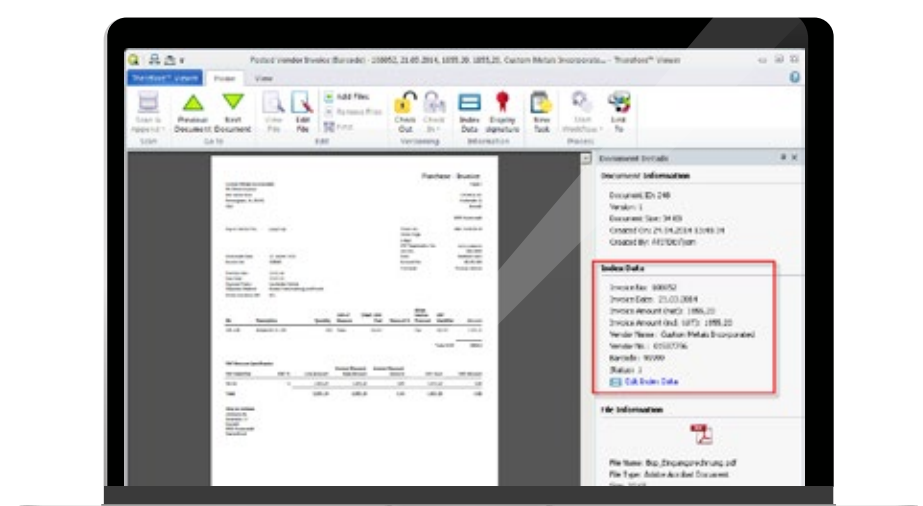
Posted Vendor Invoice (Barcode) - 108052, 21.03.2014, 1055.20, 1055.20, Custom Metals Incorporated - Therefore™ Viewer

Therefore™ Viewer
Home
View

Scan & Append
Scan
Previous Document
Next Document
Go To
View File
Edit File
Add Files
Remove Files
Edit
Check Out
Check In
Versioning
Index Data
Ongoing signature
Information
New Task
Start Workflow
Link To
Process

Purchase - Invoice

Document Details
Document Information
Document ID: 248
Version: 1
Document Size: 34 KB
Created On: 24.04.2014 13:49:34
Created By: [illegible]

Index Data
Invoice No: 108052
Invoice Date: 21.03.2014
Invoice Amount (net): 1055.20
Invoice Amount (incl. VAT): 1055.20
Vendor Name: Custom Metals Incorporated
Vendor No: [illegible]
Barcode: 90000
Status: 1
Edit Index Data

File Information
File Name: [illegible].pdf
File Type: Adobe Acrobat Document